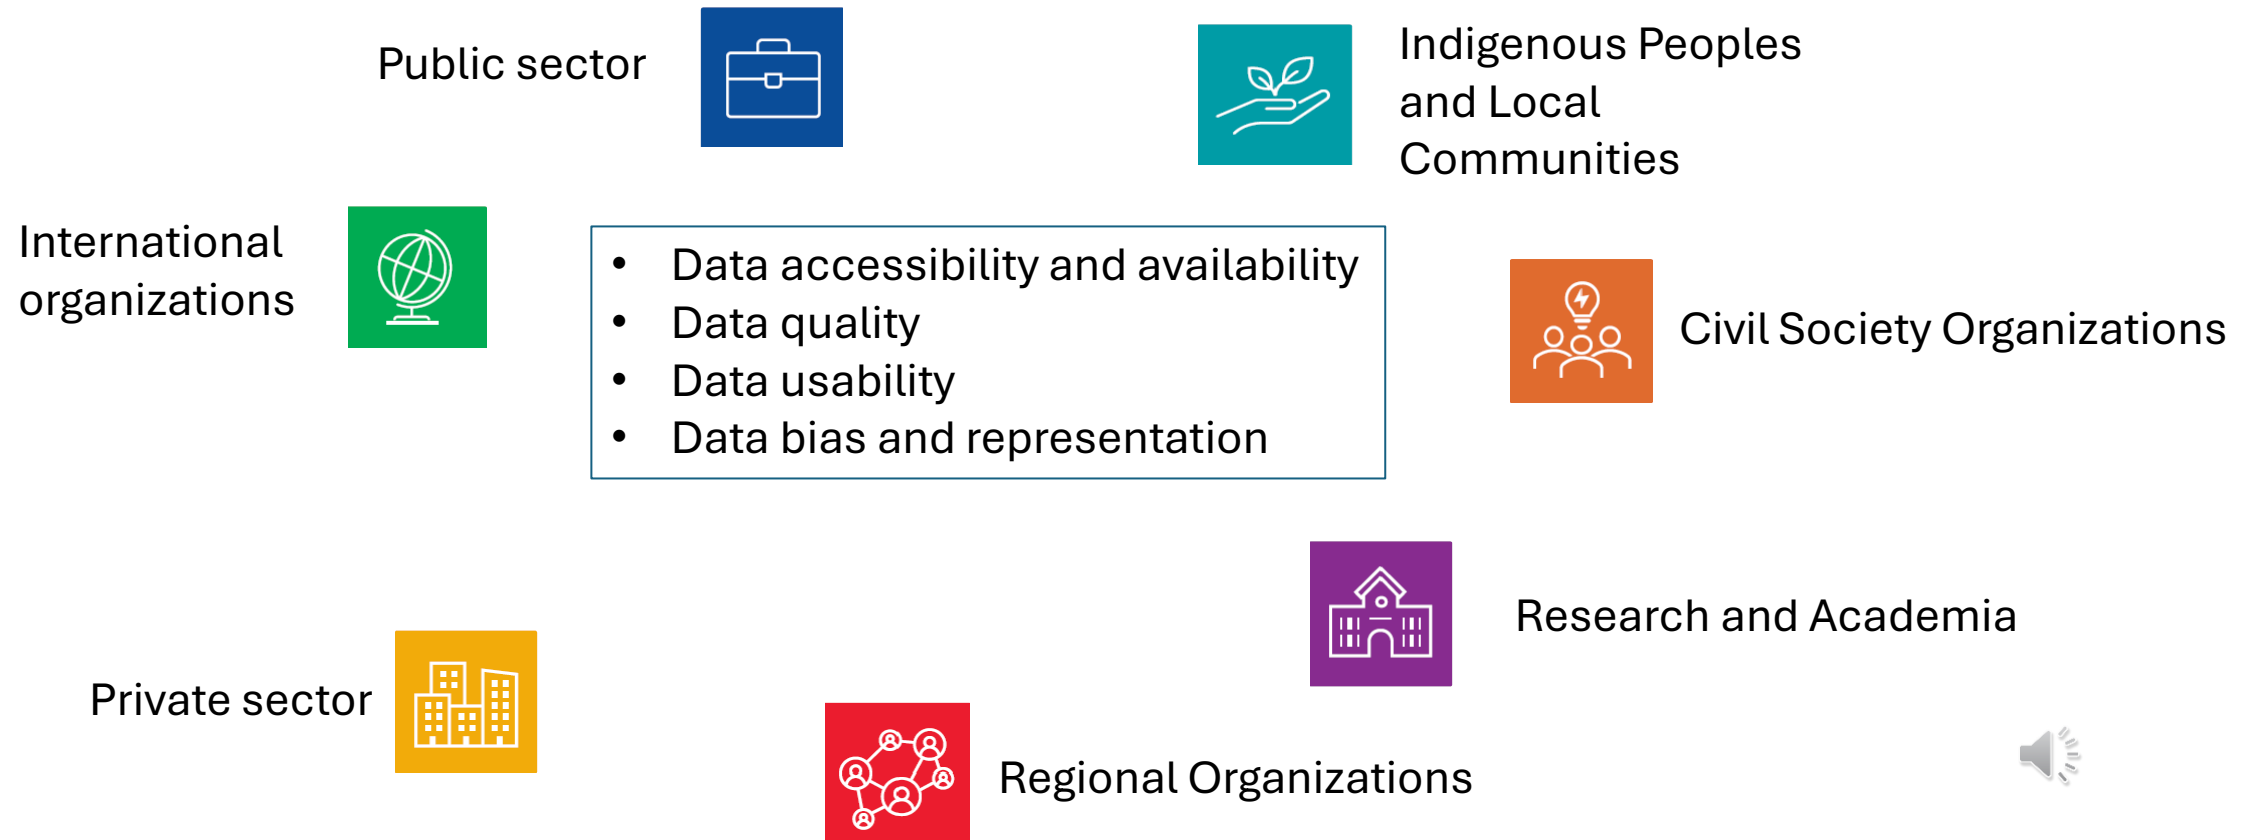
Public sector

Indigenous Peoples and Local Communities

International organizations

- Data accessibility and availability
- Data quality
- Data usability
- Data bias and representation

Civil Society Organizations

Research and Academia

Private sector

Regional Organizations